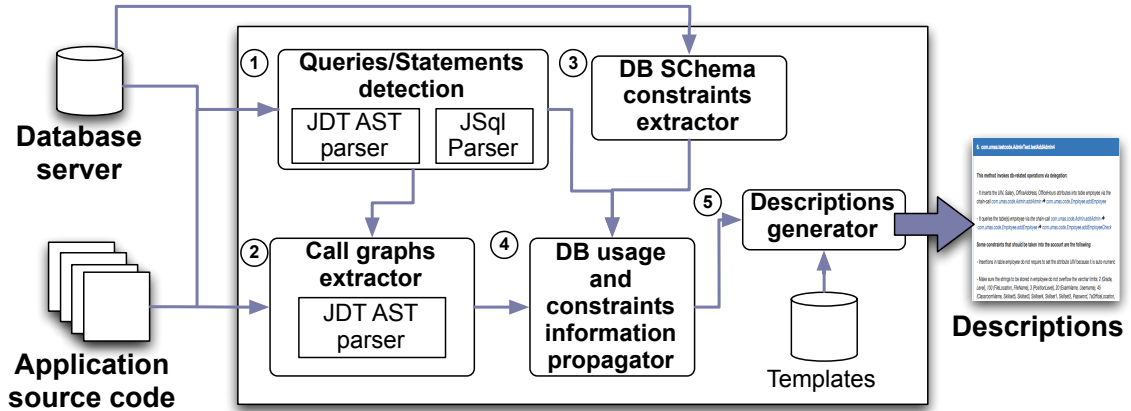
Database server

Application source code

1 Queries/Statements detection

JDT AST parser

JSql Parser

2 Call graphs extractor

JDT AST parser

3 DB SChema constraints extractor

4 DB usage and constraints information propagator

5 Descriptions generator

Templates

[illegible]

Descriptions